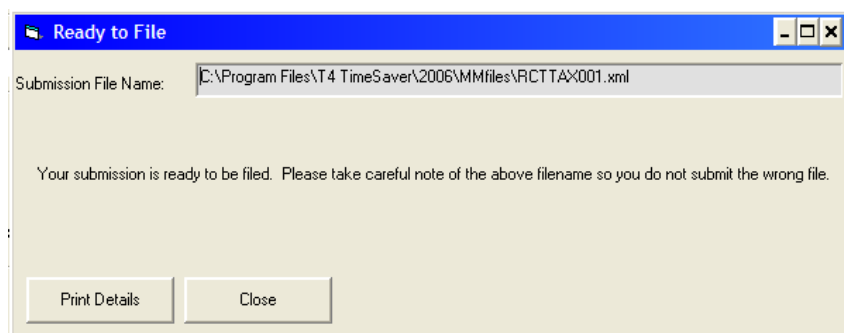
Ready to File

Submission File Name: C:\Program Files\T4 TimeSaver\2006\MMfiles\RCTTAX001.xml

Your submission is ready to be filed. Please take careful note of the above filename so you do not submit the wrong file.

Print Details

Close